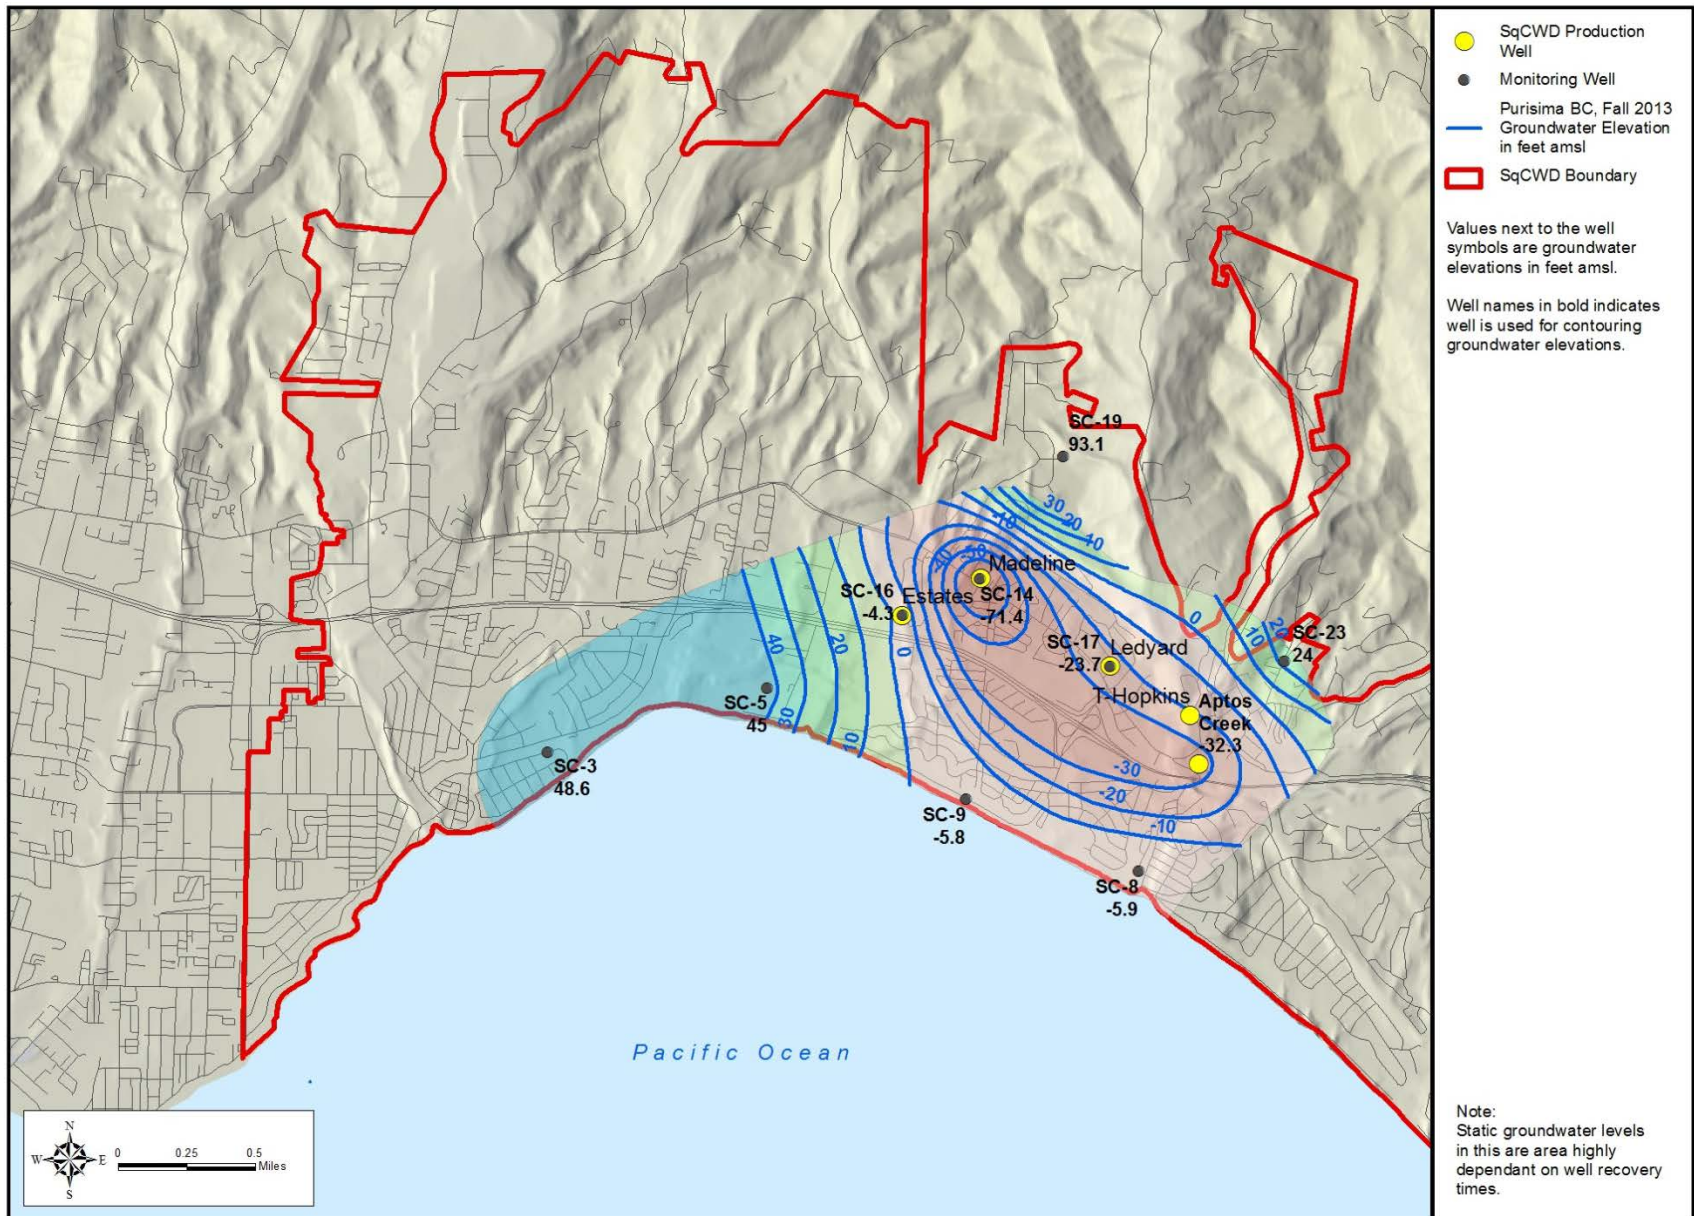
SqCWD Production Well
Monitoring Well
Purisima BC, Fall 2013 Groundwater Elevation in feet amsl
SqCWD Boundary

Values next to the well symbols are groundwater elevations in feet amsl.

Well names in bold indicates well is used for contouring groundwater elevations.

SC-19
93.1
30
20
10
-10
-40
-50
Madeline
SC-16
-4.3
Estates
SC-14
-71.4
0
10
20
SC-23
24
SC-17
-23.7
Ledyard
40
20
0
T-Hopkins
Aptos Creek
-32.3
SC-5
45
30
10
-30
-20
-10
SC-3
48.6
SC-9
-5.8
SC-8
-5.9

Pacific Ocean

N
W
E
S
0
0.25
0.5
Miles

Note:
Static groundwater levels in this are area highly dependant on well recovery times.